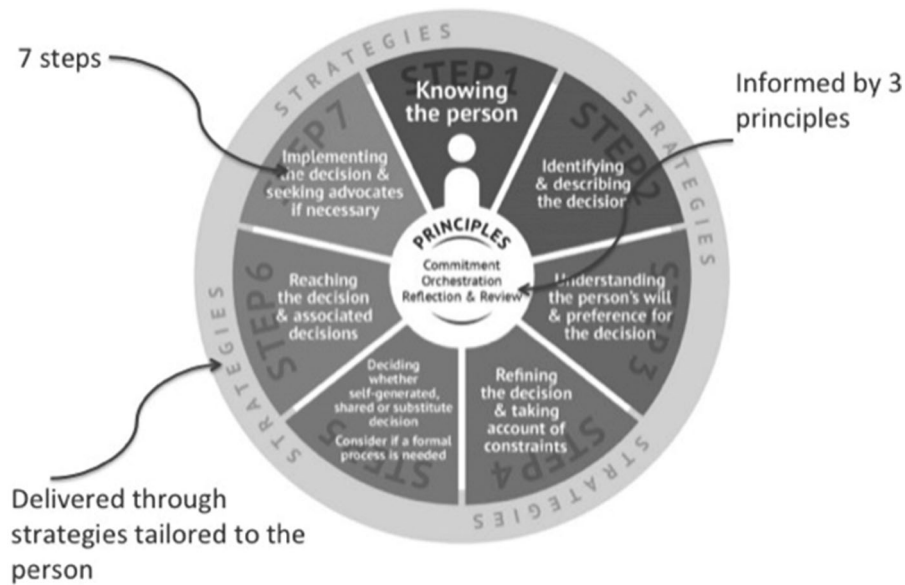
7 steps

Informed by 3 principles

STRATEGIES

STEP 1
Knowing the person

STEP 2
Identifying & describing the decision

STEP 3
Understanding the person's will & preference for the decision

STEP 4
Refining the decision & taking account of constraints

STEP 5
Deciding whether self-generated, shared or substitute decision
Consider if a formal process is needed

STEP 6
Reaching the decision & associated decisions

STEP 7
Implementing the decision & seeking advocates if necessary

PRINCIPLES
Commitment
Orchestration
Reflection & Review

STRATEGIES

STRATEGIES

STRATEGIES

Delivered through strategies tailored to the person